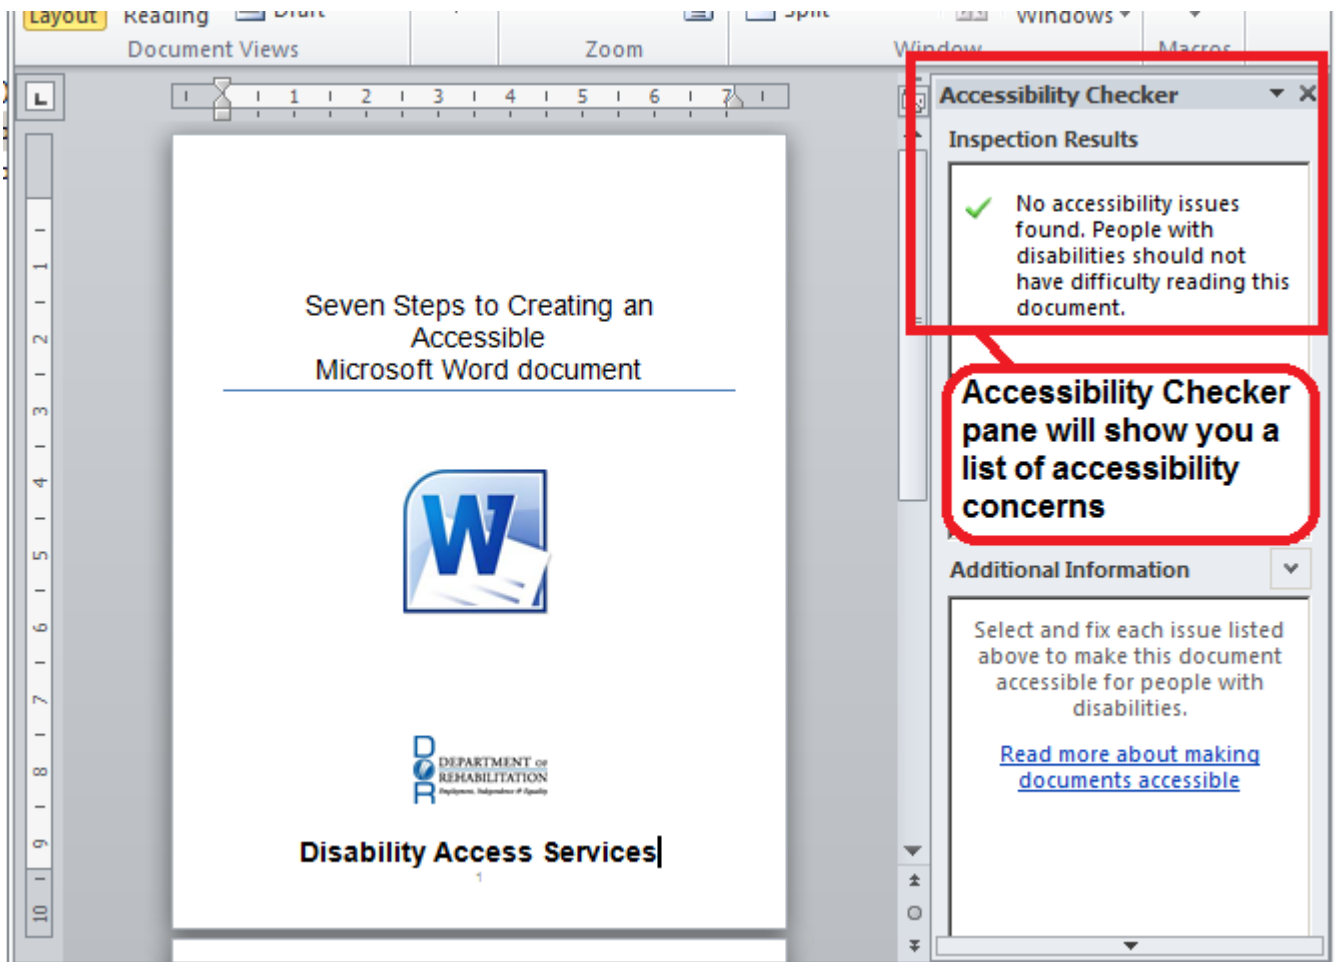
Layout Reading Draft Split Windows

Document Views Zoom Window Macros

1 2 3 4 5 6 7

1 2 3 4 5 6 7 8 9 10

Seven Steps to Creating an Accessible Microsoft Word document

W

DOR DEPARTMENT OF REHABILITATION Employment, Independence & Equality

Disability Access Services

1

Accessibility Checker

Inspection Results

No accessibility issues found. People with disabilities should not have difficulty reading this document.

Accessibility Checker pane will show you a list of accessibility concerns

Additional Information

Select and fix each issue listed above to make this document accessible for people with disabilities.

Read more about making documents accessible